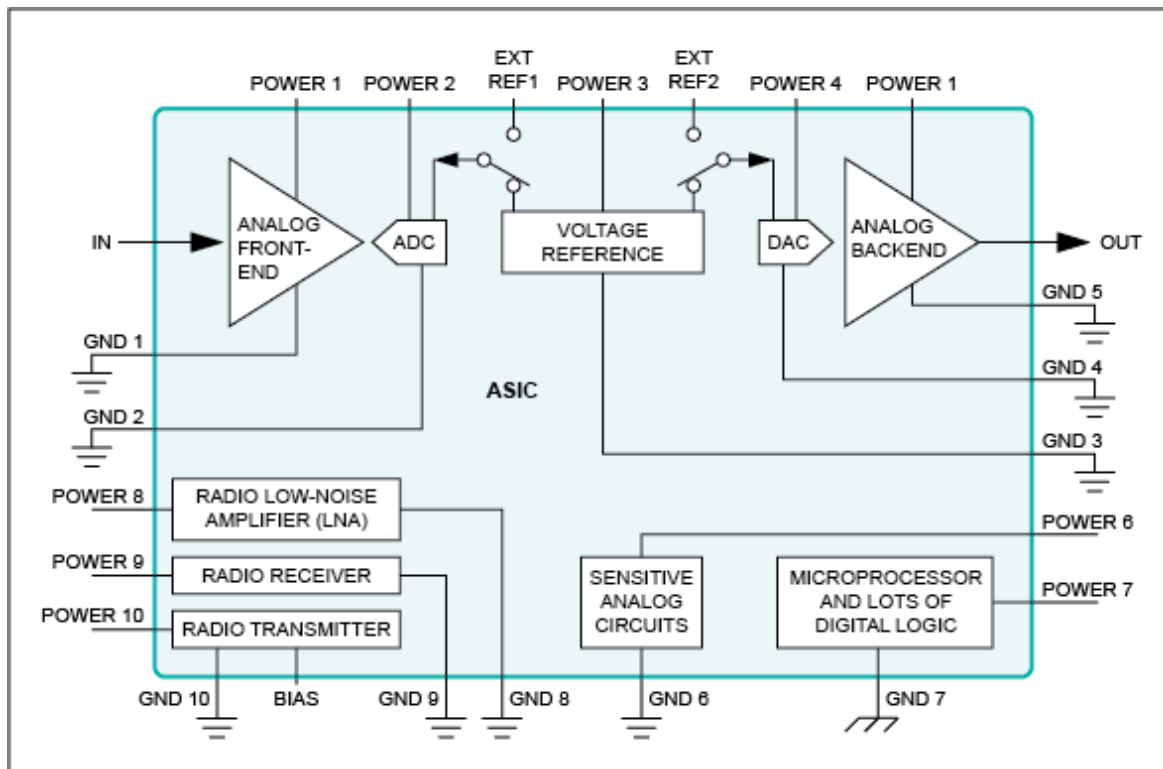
POWER 1
POWER 2
EXT REF1
POWER 3
EXT REF2
POWER 4
POWER 1

IN
ANALOG FRONT-END
ADC
VOLTAGE REFERENCE
DAC
ANALOG BACKEND
OUT

GND 5
GND 1
ASIC
GND 4
GND 2
GND 3

POWER 8
RADIO LOW-NOISE AMPLIFIER (LNA)
POWER 6
POWER 9
RADIO RECEIVER
SENSITIVE ANALOG CIRCUITS
MICROPROCESSOR AND LOTS OF DIGITAL LOGIC
POWER 7
POWER 10
RADIO TRANSMITTER

GND 10
BIAS
GND 9
GND 8
GND 6
GND 7